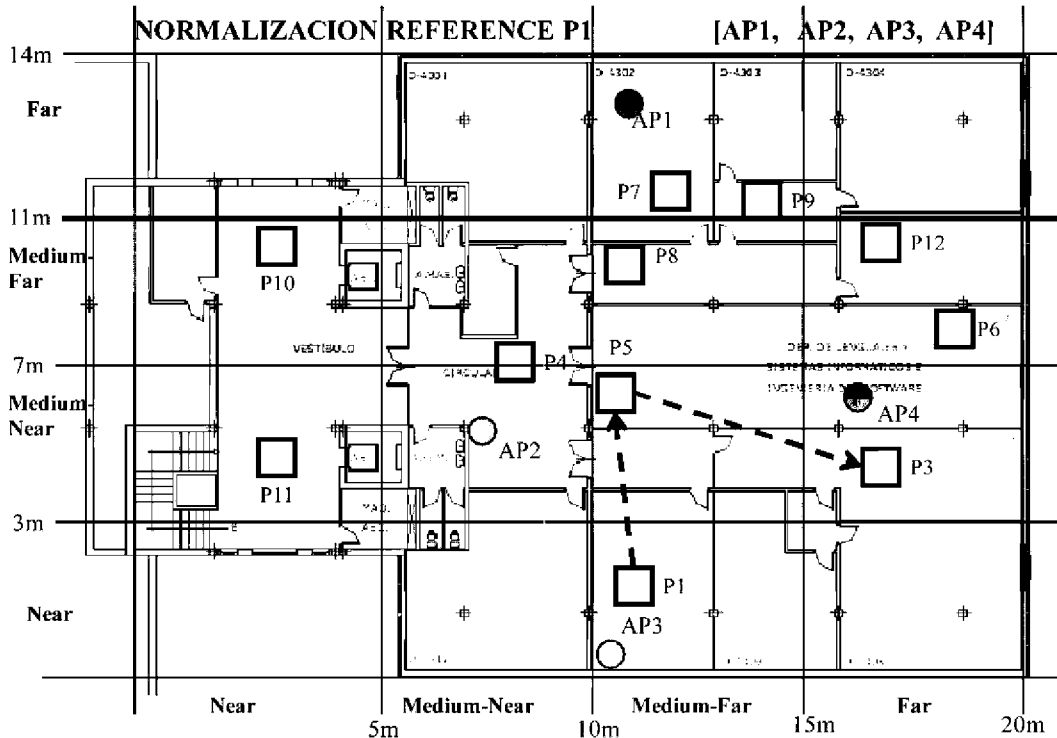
NORMALIZACION REFERENCE P1 [AP1, AP2, AP3, AP4]

14m

Far

11m

Medium-Far

7m

Medium-Near

3m

Near

D-4301 D-4302 D-4303 D-4304

AP1

P7

P9

P12

P8

P10

P6

VESTIBULO

CIRCULA

P4

P5

DEP. DE LENGUAJES Y SISTEMAS INFORMATICOS E INGENIERIA DEL SOFTWARE

AP4

AP2

P11

P3

P1

AP3

Near

5m

Medium-Near

10m

Medium-Far

15m

Far

20m